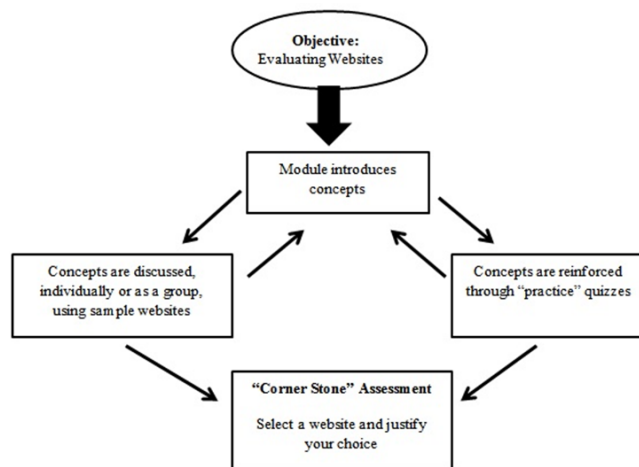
Objective:
Evaluating Websites

Module introduces concepts

Concepts are discussed, individually or as a group, using sample websites

Concepts are reinforced through “practice” quizzes

“Corner Stone” Assessment

Select a website and justify your choice